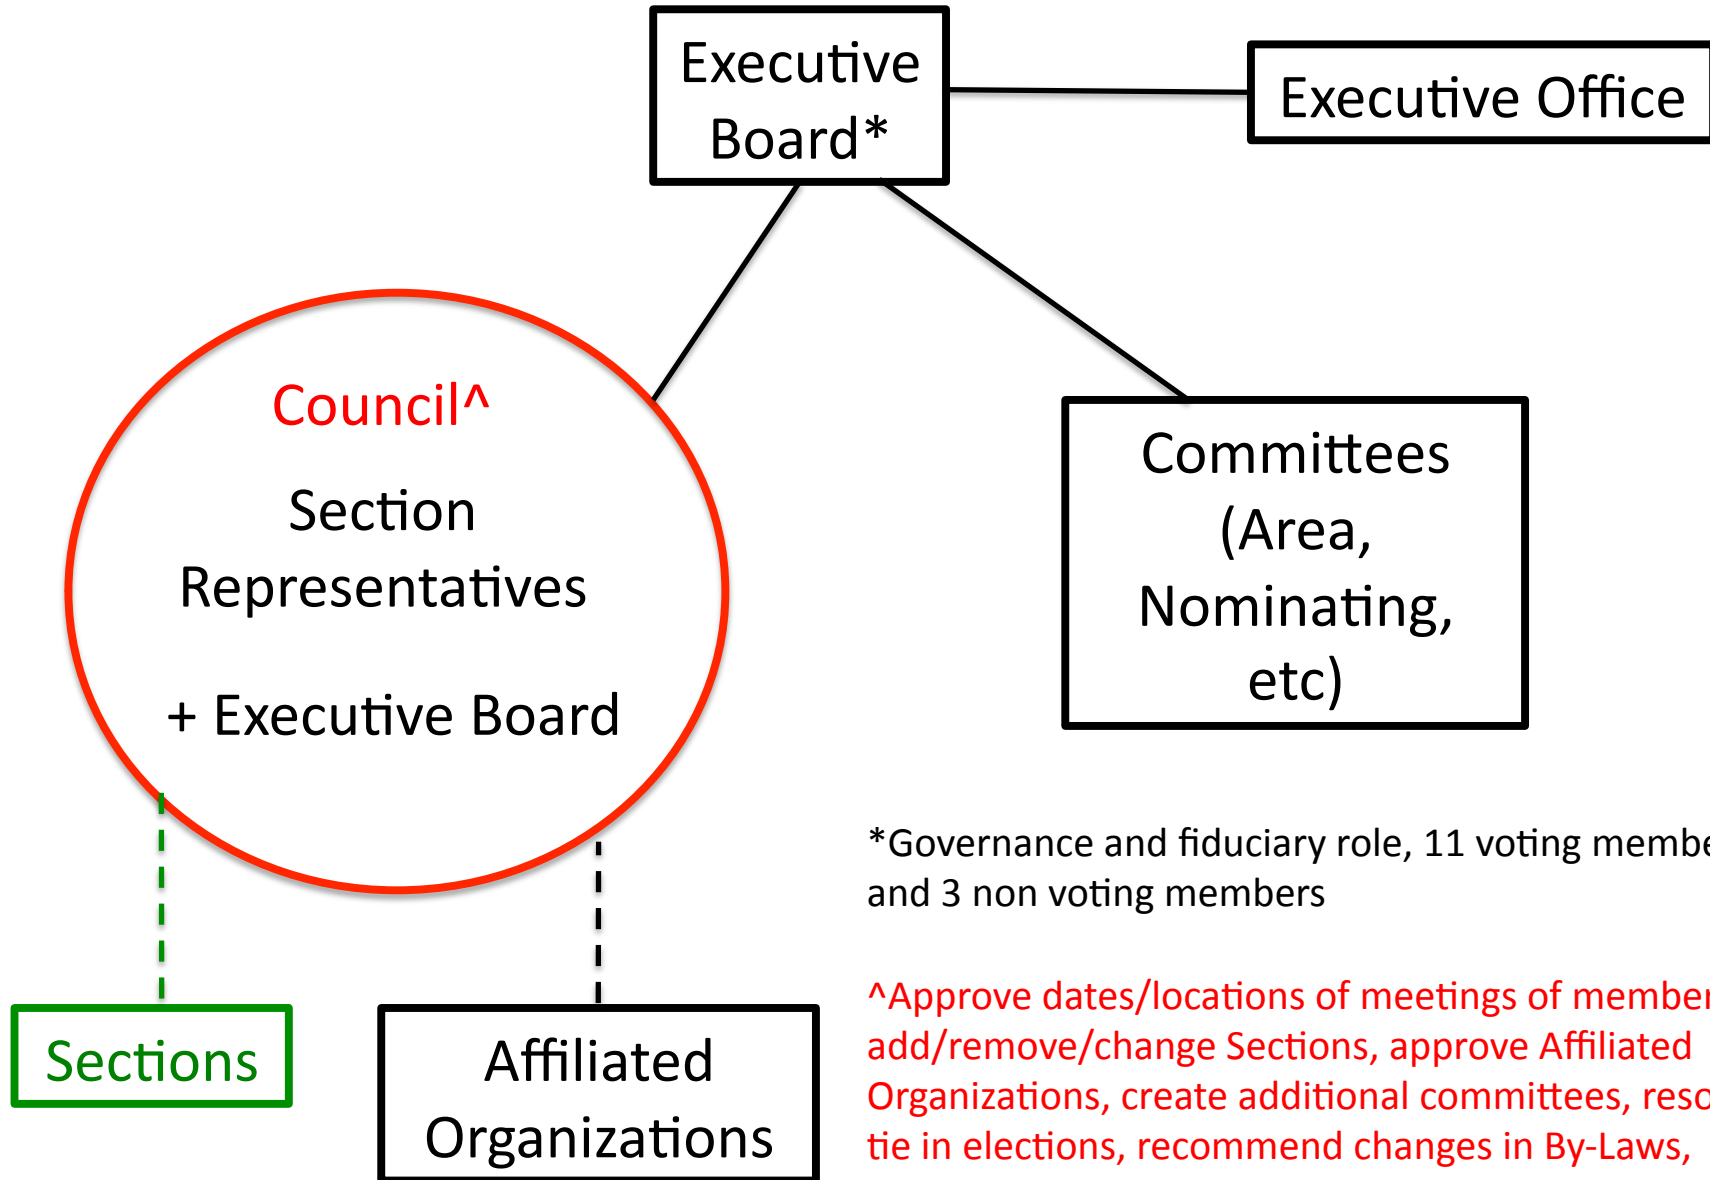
Executive Board*

Executive Office

Council^

Section Representatives

+ Executive Board

Committees (Area, Nominating, etc)

*Governance and fiduciary role, 11 voting membe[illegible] and 3 non voting members

^Approve dates/locations of meetings of membe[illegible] add/remove/change Sections, approve Affiliated Organizations, create additional committees, reso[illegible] tie in elections, recommend changes in By-Laws,

Sections

Affiliated Organizations